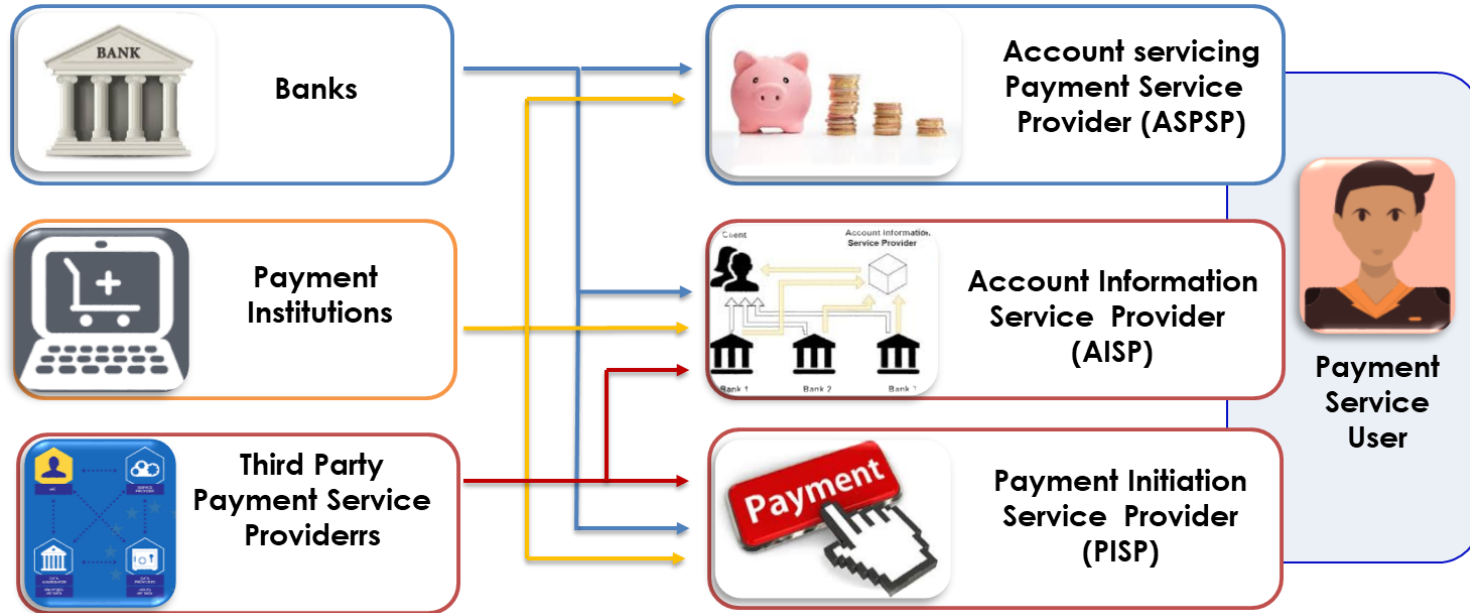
BANK

Banks

Payment Institutions

Third Party Payment Service Providerrs

Account servicing Payment Service Provider (ASPSP)

Client

Account Information Service Provider

Bank 1

Bank 2

Bank 3

Account Information Service Provider (AISP)

Payment

Payment Initiation Service Provider (PISP)

Payment Service User